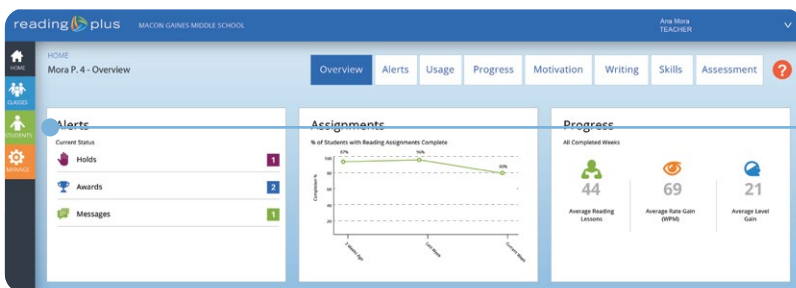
reading plus MACON GAINES MIDDLE SCHOOL

Ana Mora
TEACHER

HOME
CLASSES
STUDENTS
MANAGE

HOME
Mora P. 4 - Overview

Overview
Alerts
Usage
Progress
Motivation
Writing
Skills
Assessment
?

Alerts
Current Status
Holds 1
Awards 2
Messages 1

Assignments
% of Students with Reading Assignments Complete
87%
96%
80%
Completion %
100
80
60
40
20
0
2 Weeks Ago
Last Week
Current Week

Progress
All Completed Weeks
44
Average Reading Lessons
69
Average Rate Gain (WPM)
21
Average Level Gain